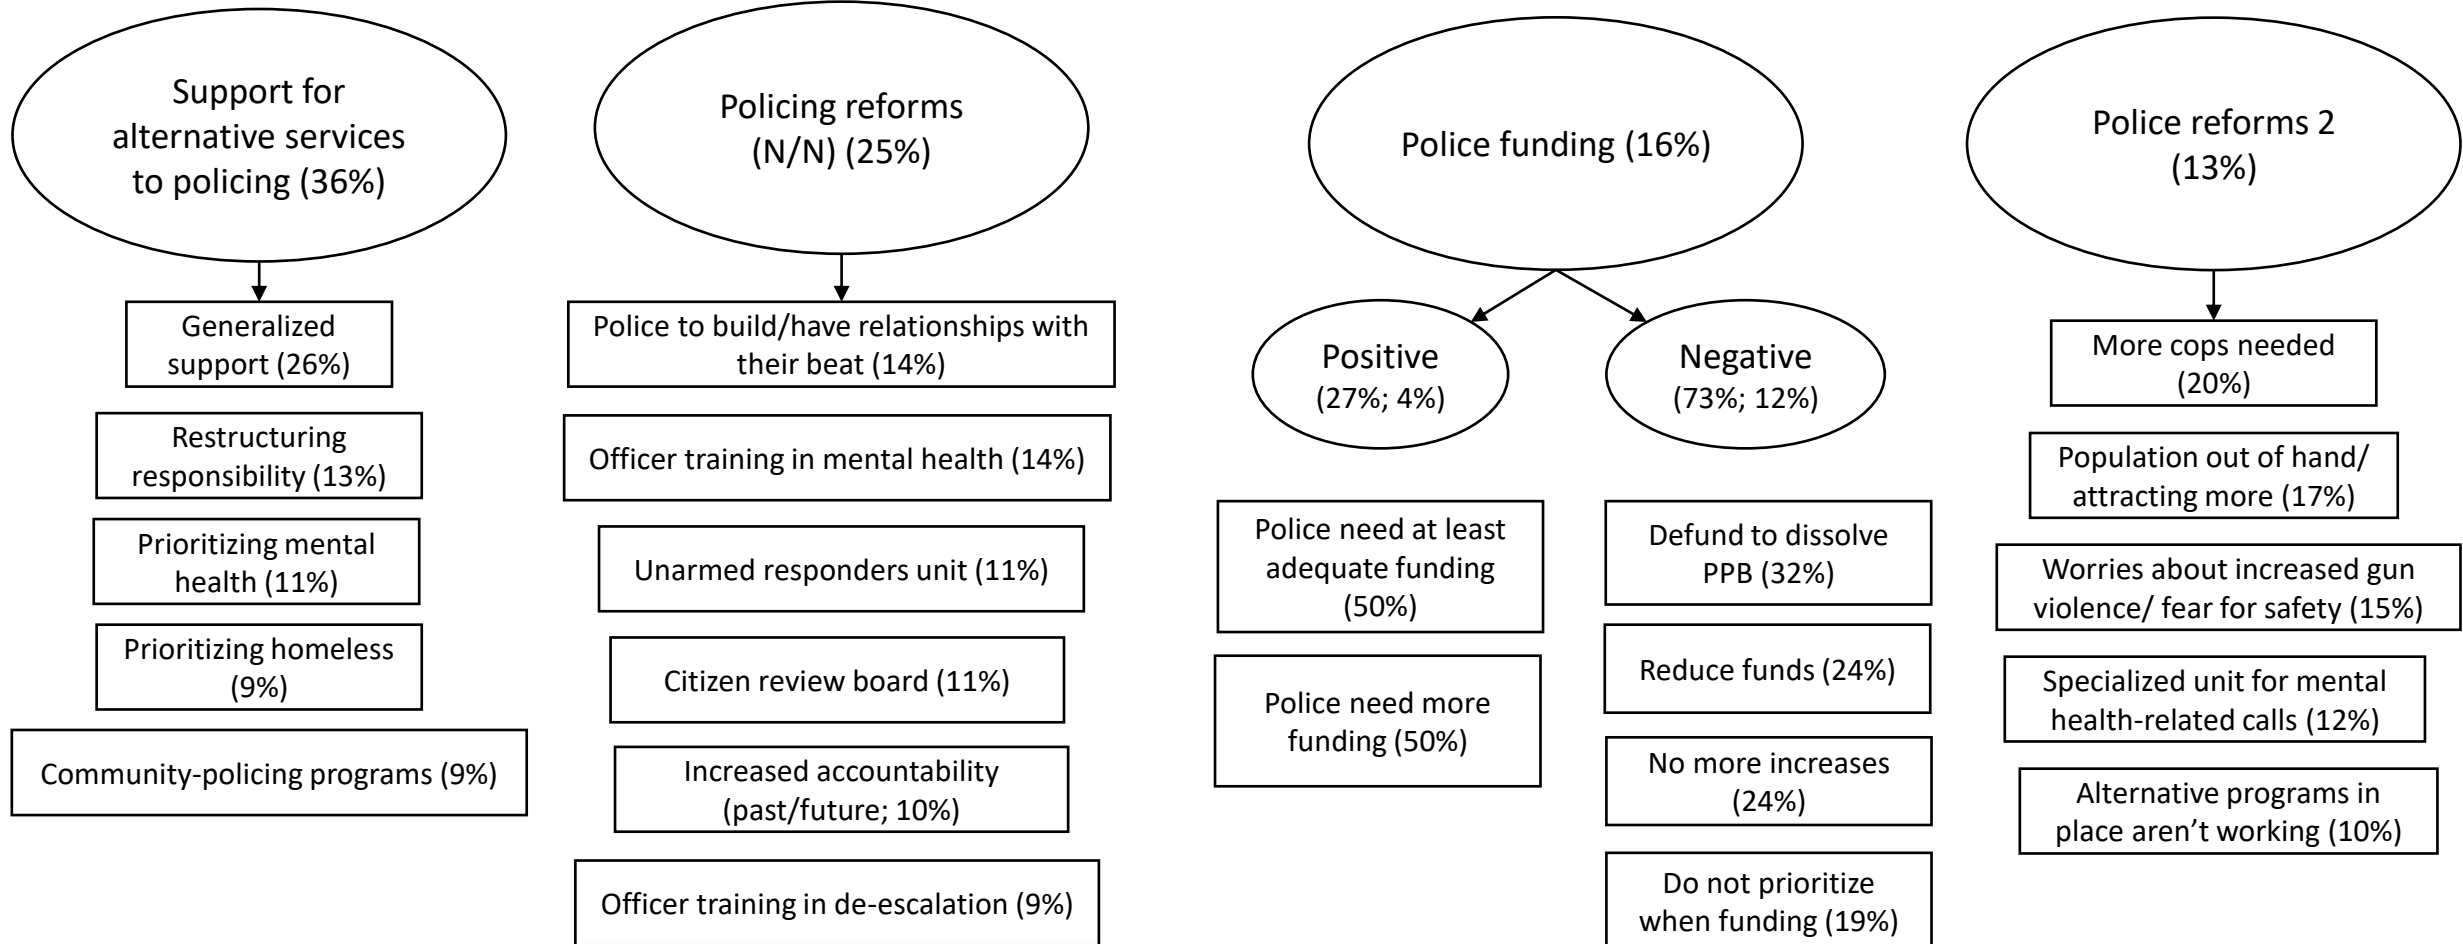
Support for alternative services to policing (36%)

Generalized support (26%)

Restructuring responsibility (13%)

Prioritizing mental health (11%)

Prioritizing homeless (9%)

Community-policing programs (9%)

Policing reforms (N/N) (25%)

Police to build/have relationships with their beat (14%)

Officer training in mental health (14%)

Unarmed responders unit (11%)

Citizen review board (11%)

Increased accountability (past/future; 10%)

Officer training in de-escalation (9%)

Police funding (16%)

Positive (27%; 4%)

Negative (73%; 12%)

Police need at least adequate funding (50%)

Police need more funding (50%)

Defund to dissolve PPB (32%)

Reduce funds (24%)

No more increases (24%)

Do not prioritize when funding (19%)

Police reforms 2 (13%)

More cops needed (20%)

Population out of hand/ attracting more (17%)

Worries about increased gun violence/ fear for safety (15%)

Specialized unit for mental health-related calls (12%)

Alternative programs in place aren’t working (10%)